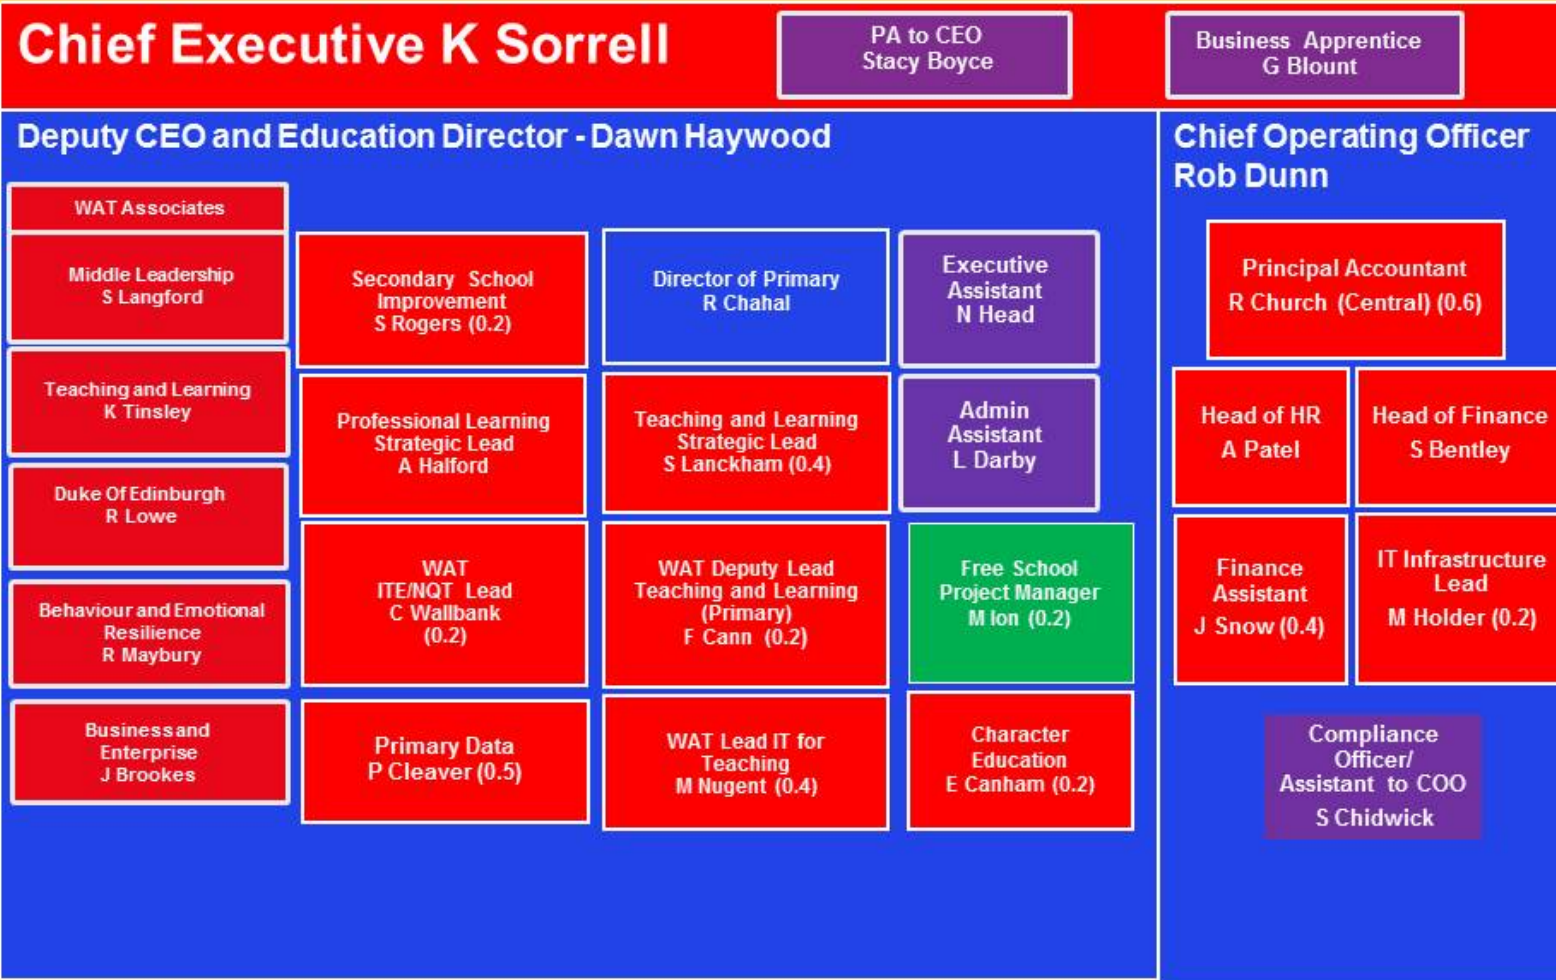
Chief Executive K Sorrell

PA to CEO
Stacy Boyce

Business Apprentice
G Blount

Deputy CEO and Education Director - Dawn Haywood

WAT Associates

Middle Leadership
S Langford

Teaching and Learning
K Tinsley

Duke Of Edinburgh
R Lowe

Behaviour and Emotional Resilience
R Maybury

Business and Enterprise
J Brookes

Secondary School Improvement
S Rogers (0.2)

Professional Learning Strategic Lead
A Halford

WAT ITE/NQT Lead
C Wallbank (0.2)

Primary Data
P Cleaver (0.5)

Director of Primary
R Chahal

Teaching and Learning Strategic Lead
S Lanckham (0.4)

WAT Deputy Lead Teaching and Learning (Primary)
F Cann (0.2)

WAT Lead IT for Teaching
M Nugent (0.4)

Executive Assistant
N Head

Admin Assistant
L Darby

Free School Project Manager
M Ion (0.2)

Character Education
E Canham (0.2)

Chief Operating Officer
Rob Dunn

Principal Accountant
R Church (Central) (0.6)

Head of HR
A Patel

Head of Finance
S Bentley

Finance Assistant
J Snow (0.4)

IT Infrastructure Lead
M Holder (0.2)

Compliance Officer/ Assistant to COO
S Chidwick